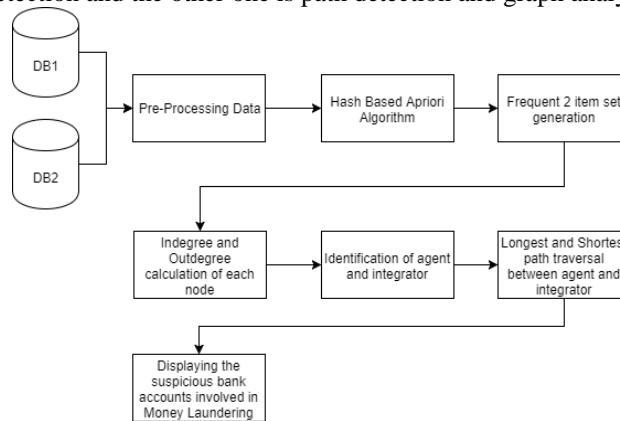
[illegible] and the other one is path detection and graph analy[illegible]

DB1

DB2

Pre-Processing Data

Hash Based Apriori Algorithm

Frequent 2 item set generation

Indegree and Outdegree calculation of each node

Identification of agent and integrator

Longest and Shortes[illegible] path traversal between agent and integrator

Displaying the suspicious bank accounts involved in Money Laundering